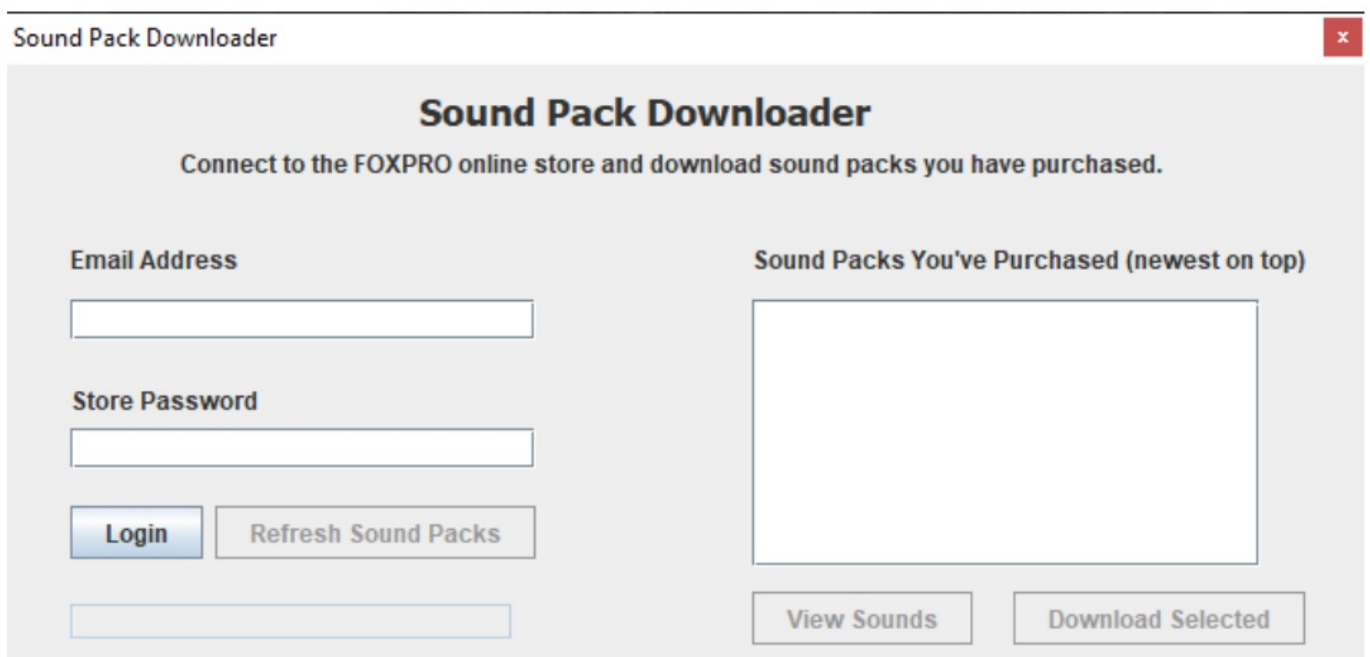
Sound Pack Downloader

×

Sound Pack Downloader

Connect to the FOXPRO online store and download sound packs you have purchased.

Email Address

Store Password

Login

Refresh Sound Packs

Sound Packs You've Purchased (newest on top)

View Sounds

Download Selected